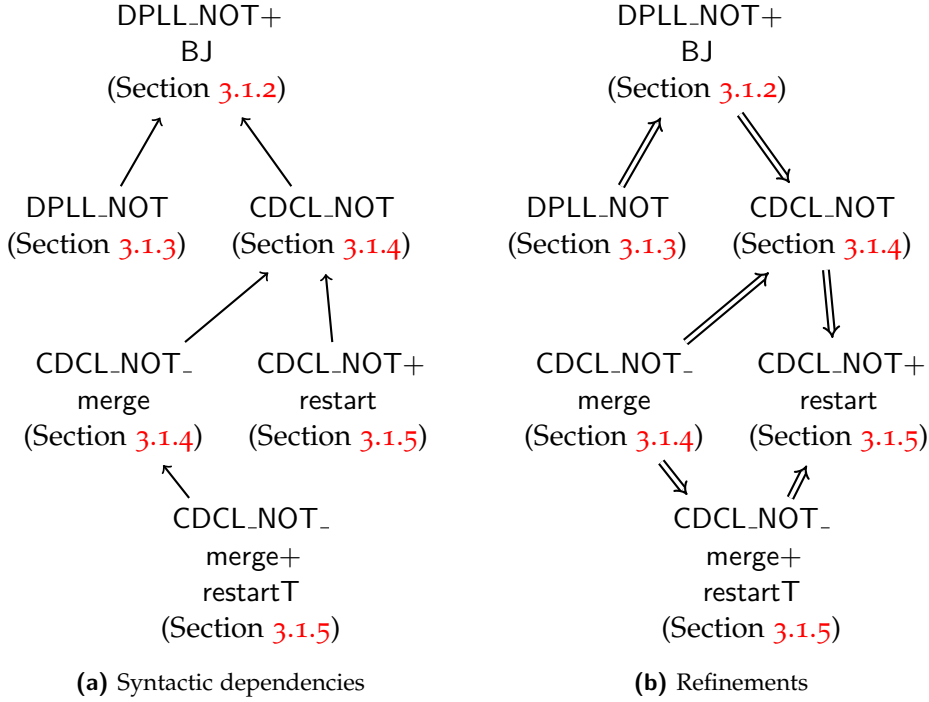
DPLL_NOT+ BJ (Section 3.1.2)

DPLL_NOT (Section 3.1.3)

CDCL_NOT (Section 3.1.4)

CDCL_NOT_ merge (Section 3.1.4)

CDCL_NOT+ restart (Section 3.1.5)

CDCL_NOT_ merge+ restartT (Section 3.1.5)

**(a)** Syntactic dependencies

DPLL_NOT+ BJ (Section 3.1.2)

DPLL_NOT (Section 3.1.3)

CDCL_NOT (Section 3.1.4)

CDCL_NOT_ merge (Section 3.1.4)

CDCL_NOT+ restart (Section 3.1.5)

CDCL_NOT_ merge+ restartT (Section 3.1.5)

**(b)** Refinements